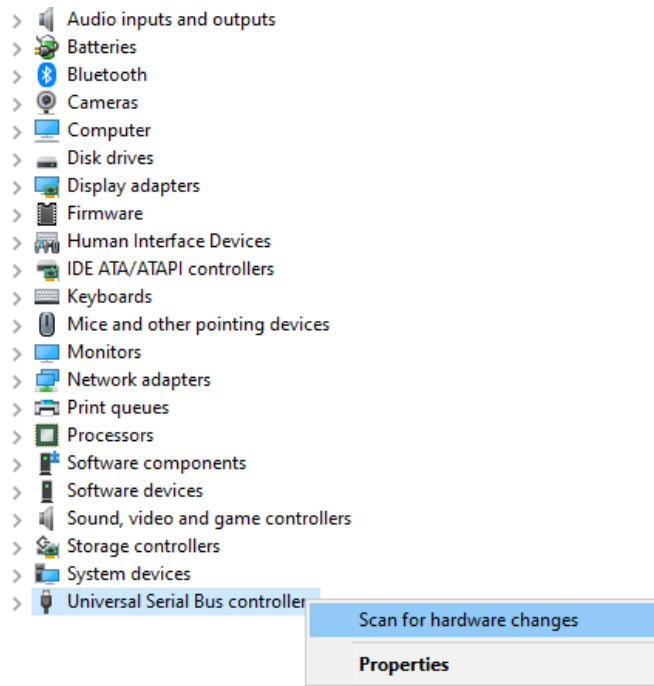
Audio inputs and outputs
Batteries
Bluetooth
Cameras
Computer
Disk drives
Display adapters
Firmware
Human Interface Devices
IDE ATA/ATAPI controllers
Keyboards
Mice and other pointing devices
Monitors
Network adapters
Print queues
Processors
Software components
Software devices
Sound, video and game controllers
Storage controllers
System devices
Universal Serial Bus controller

Scan for hardware changes

Properties